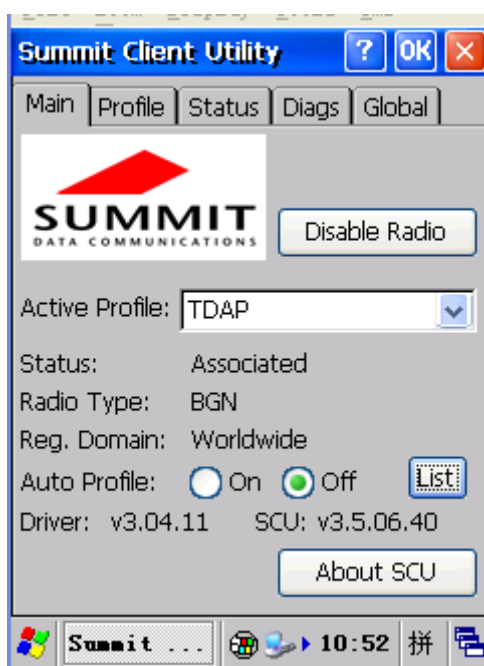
Summit Client Utility ? OK ×

Main | Profile | Status | Diags | Global

SUMMIT
DATA COMMUNICATIONS

Disable Radio

Active Profile: TDAP

Status: Associated
Radio Type: BGN
Reg. Domain: Worldwide
Auto Profile: On Off List
Driver: v3.04.11 SCU: v3.5.06.40

About SCU

Summit ... 10:52 拼